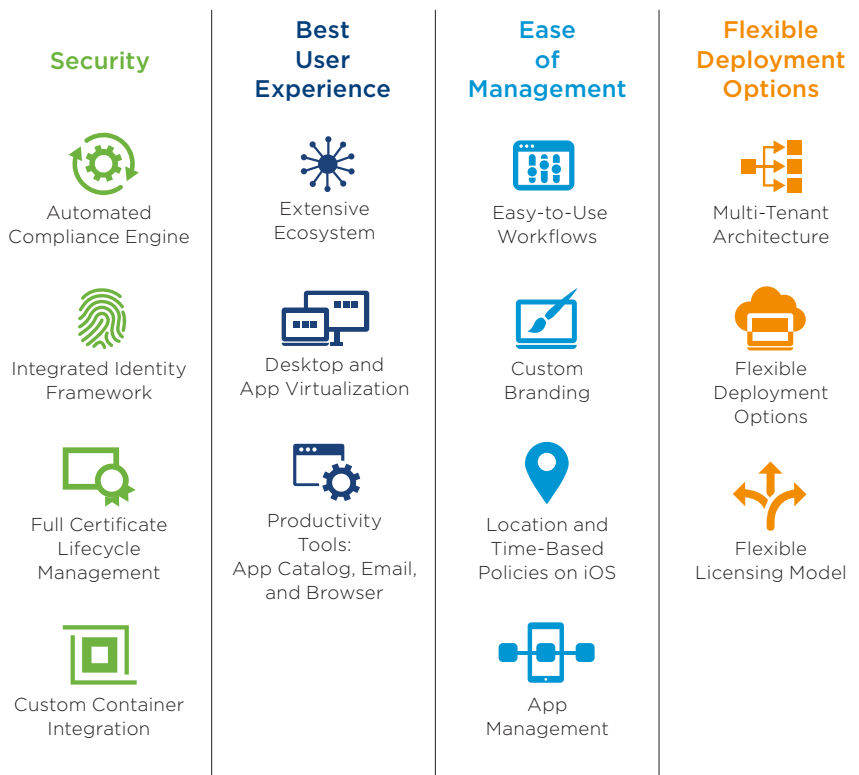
Security

Automated Compliance Engine

Integrated Identity Framework

Full Certificate Lifecycle Management

Custom Container Integration

Best User Experience

Extensive Ecosystem

Desktop and App Virtualization

Productivity Tools: App Catalog, Email, and Browser

Ease of Management

Easy-to-Use Workflows

Custom Branding

Location and Time-Based Policies on iOS

App Management

Flexible Deployment Options

Multi-Tenant Architecture

Flexible Deployment Options

Flexible Licensing Model